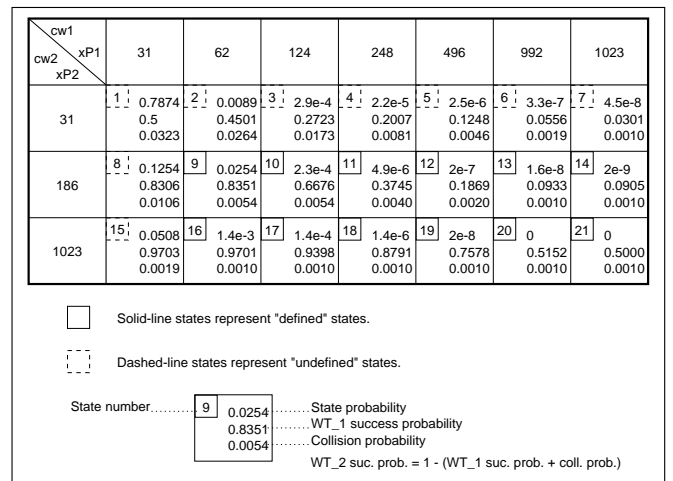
| cw1 xP1 / cw2 xP2 | 31 | 62 | 124 | 248 | 496 | 992 | 1023 |
|---|---|---|---|---|---|---|---|
| 31 | 1 0.7874 0.5 0.0323 | 2 0.0089 0.4501 0.0264 | 3 2.9e-4 0.2723 0.0173 | 4 2.2e-5 0.2007 0.0081 | 5 2.5e-6 0.1248 0.0046 | 6 3.3e-7 0.0556 0.0019 | 7 4.5e-8 0.0301 0.0010 |
| 186 | 8 0.1254 0.8306 0.0106 | 9 0.0254 0.8351 0.0054 | 10 2.3e-4 0.6676 0.0054 | 11 4.9e-6 0.3745 0.0040 | 12 2e-7 0.1869 0.0020 | 13 1.6e-8 0.0933 0.0010 | 14 2e-9 0.0905 0.0010 |
| 1023 | 15 0.0508 0.9703 0.0019 | 16 1.4e-3 0.9701 0.0010 | 17 1.4e-4 0.9398 0.0010 | 18 1.4e-6 0.8791 0.0010 | 19 2e-8 0.7578 0.0010 | 20 0 0.5152 0.0010 | 21 0 0.5000 0.0010 |

Solid-line states represent "defined" states.

Dashed-line states represent "undefined" states.

State number 9 0.0254 State probability
0.8351 WT_1 success probability
0.0054 Collision probability

WT_2 suc. prob. = 1 - (WT_1 suc. prob. + coll. prob.)